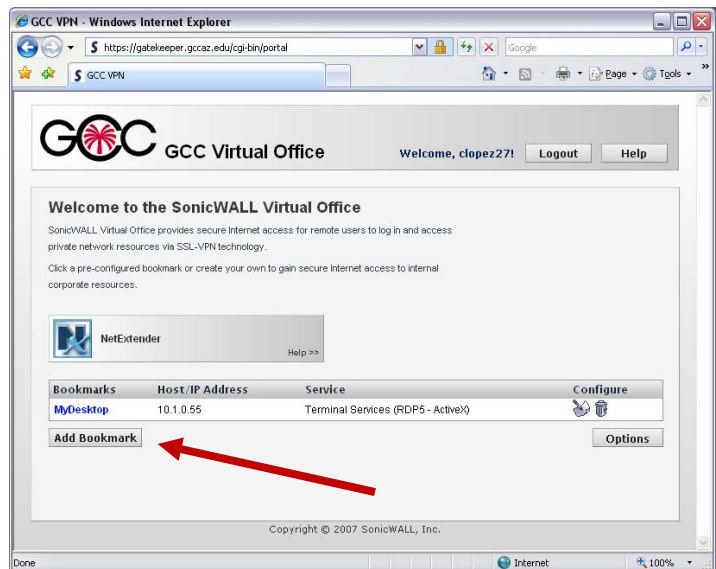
GCC VPN - Windows Internet Explorer

https://gatekeeper.gccaz.edu/cgi-bin/portal

Google

GCC VPN

Page Tools

GCC

GCC Virtual Office

Welcome, clopez27!

Logout

Help

Welcome to the SonicWALL Virtual Office

SonicWALL Virtual Office provides secure Internet access for remote users to log in and access private network resources via SSL-VPN technology.

Click a pre-configured bookmark or create your own to gain secure Internet access to internal corporate resources.

NetExtender

Help >>

| Bookmarks | Host/IP Address | Service | Configure |
|---|---|---|---|
| MyDesktop | 10.1.0.55 | Terminal Services (RDP5 - ActiveX) | |

Add Bookmark

Options

Copyright © 2007 SonicWALL, Inc.

Done

Internet

100%